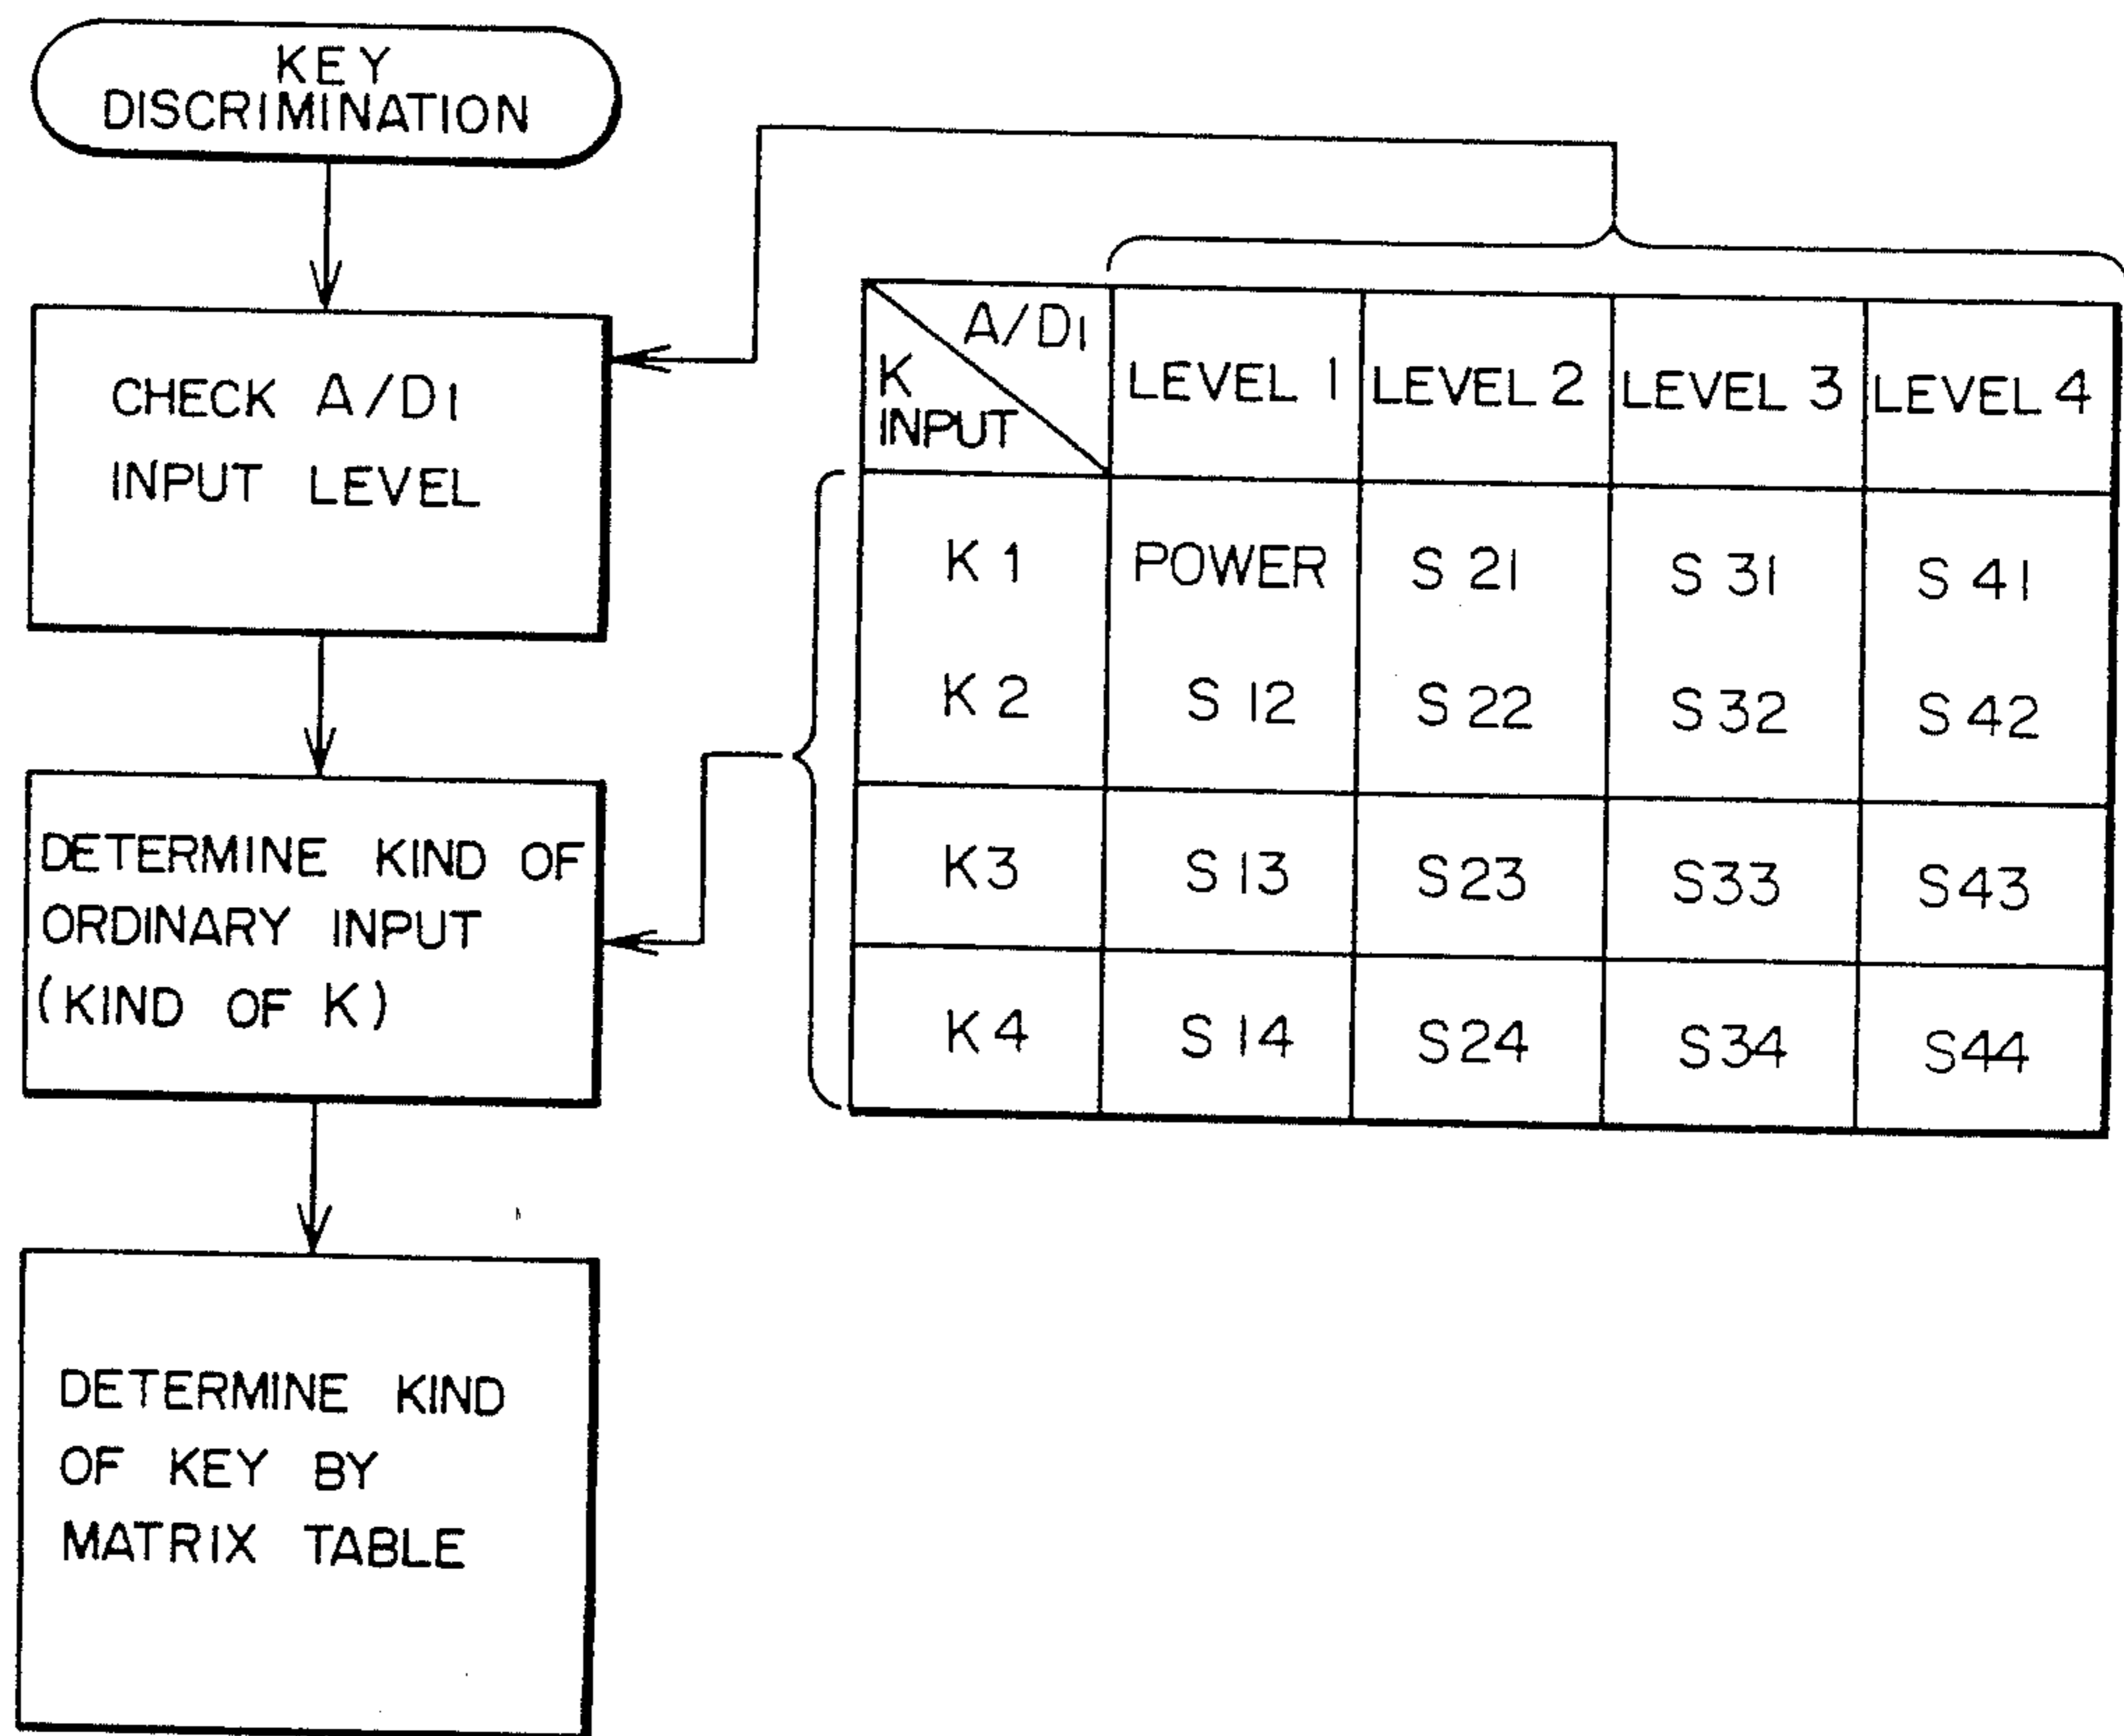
KEY DISCRIMINATION

CHECK A/DI INPUT LEVEL

DETERMINE KIND OF ORDINARY INPUT (KIND OF K)

DETERMINE KIND OF KEY BY MATRIX TABLE

| A/DI / K INPUT | LEVEL 1 | LEVEL 2 | LEVEL 3 | LEVEL 4 |
|---|---|---|---|---|
| K 1 | POWER | S 21 | S 31 | S 41 |
| K 2 | S 12 | S 22 | S 32 | S 42 |
| K3 | S 13 | S23 | S33 | S43 |
| K4 | S 14 | S24 | S34 | S44 |